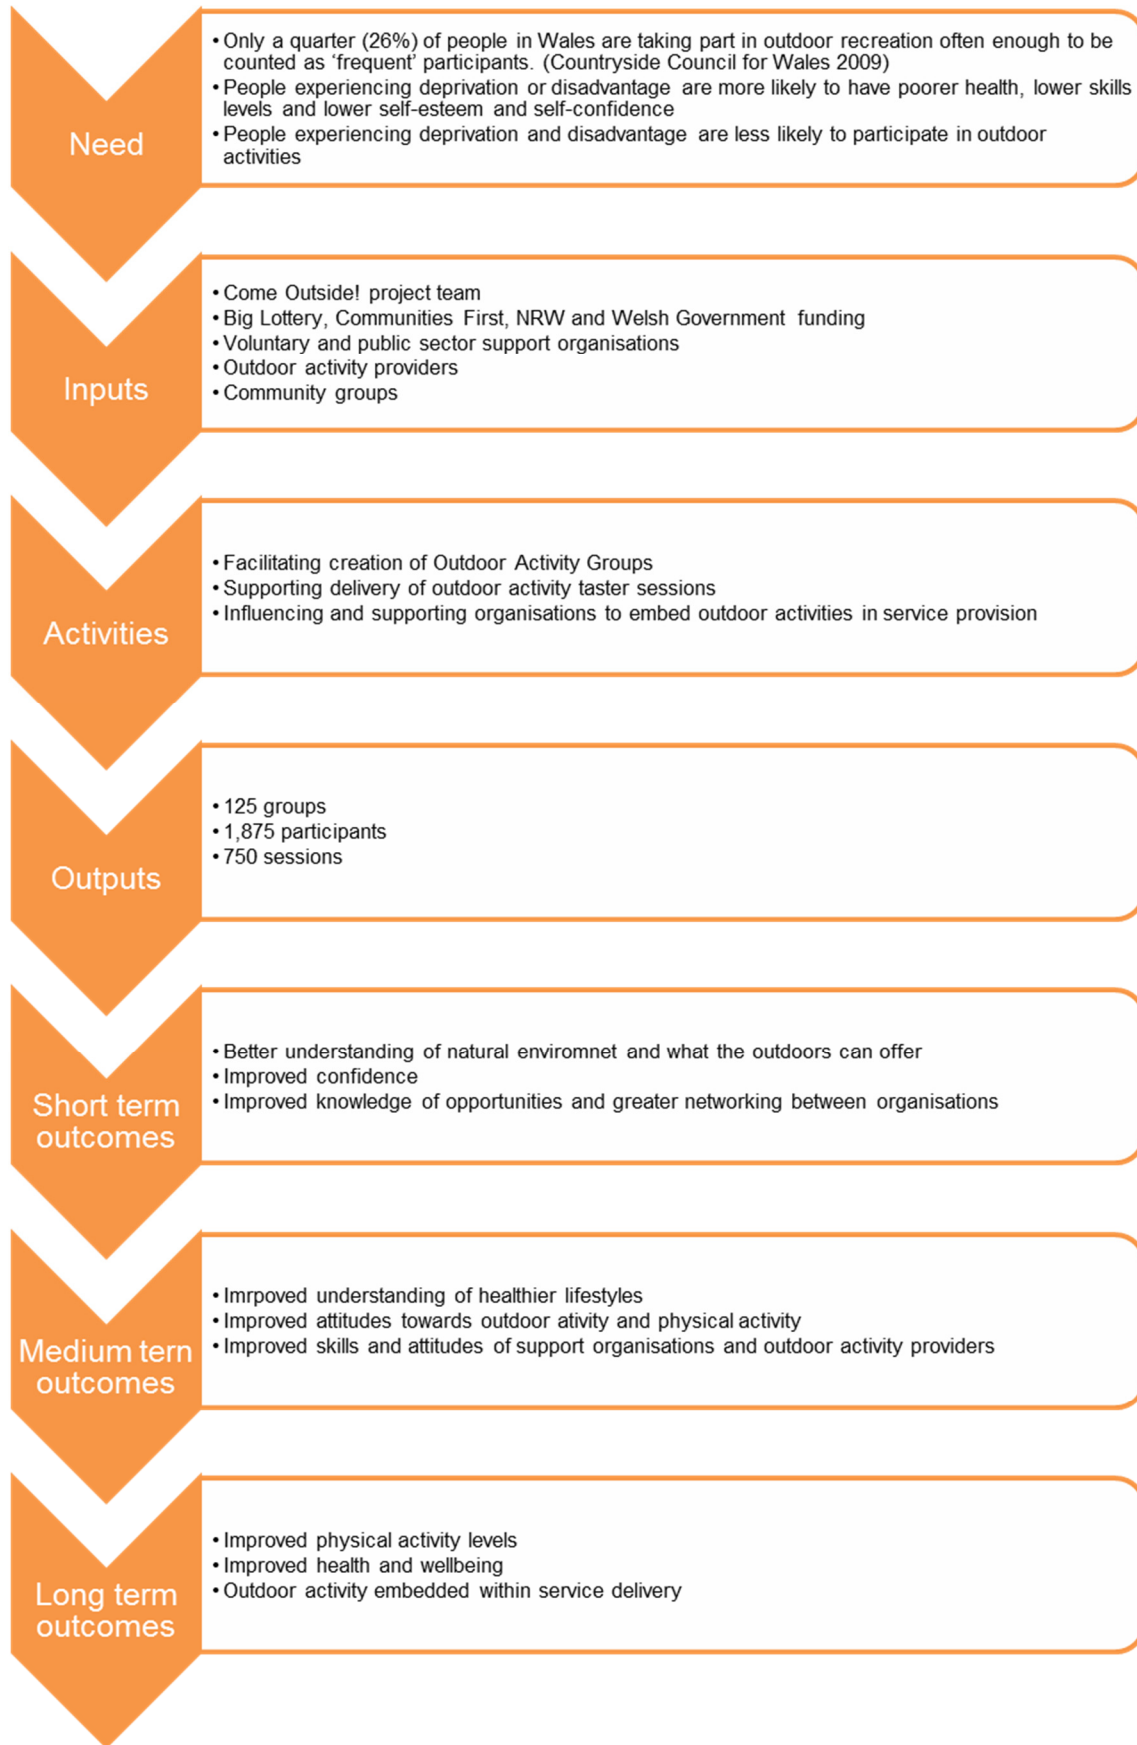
Need

• Only a quarter (26%) of people in Wales are taking part in outdoor recreation often enough to be counted as 'frequent' participants. (Countryside Council for Wales 2009)
• People experiencing deprivation or disadvantage are more likely to have poorer health, lower skills levels and lower self-esteem and self-confidence
• People experiencing deprivation and disadvantage are less likely to participate in outdoor activities

Inputs

• Come Outside! project team
• Big Lottery, Communities First, NRW and Welsh Government funding
• Voluntary and public sector support organisations
• Outdoor activity providers
• Community groups

Activities

• Facilitating creation of Outdoor Activity Groups
• Supporting delivery of outdoor activity taster sessions
• Influencing and supporting organisations to embed outdoor activities in service provision

Outputs

• 125 groups
• 1,875 participants
• 750 sessions

Short term outcomes

• Better understanding of natural enviromnet and what the outdoors can offer
• Improved confidence
• Improved knowledge of opportunities and greater networking between organisations

Medium tern outcomes

• Imrpoved understanding of healthier lifestyles
• Improved attitudes towards outdoor ativity and physical activity
• Improved skills and attitudes of support organisations and outdoor activity providers

Long term outcomes

• Improved physical activity levels
• Improved health and wellbeing
• Outdoor activity embedded within service delivery